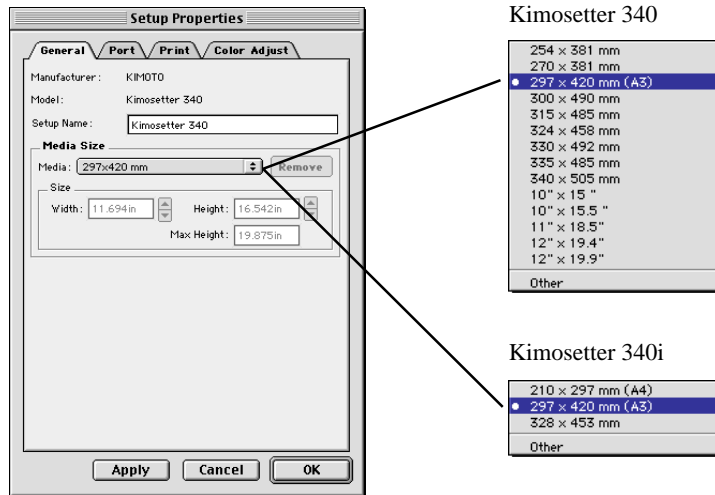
Setup Properties

General Port Print Color Adjust

Manufacturer: KIMOTO

Model: Kimosetter 340

Setup Name: Kimosetter 340

Media Size

Media: 297x420 mm Remove

Size

Width: 11.694in Height: 16.542in

Max Height: 19.875in

Apply Cancel OK

Kimosetter 340

254 × 381 mm
270 × 381 mm
• 297 × 420 mm (A3)
300 × 490 mm
315 × 485 mm
324 × 458 mm
330 × 492 mm
335 × 485 mm
340 × 505 mm
10" × 15 "
10" × 15.5 "
11" × 18.5"
12" × 19.4"
12" × 19.9"
Other

Kimosetter 340i

210 × 297 mm (A4)
• 297 × 420 mm (A3)
328 × 453 mm
Other